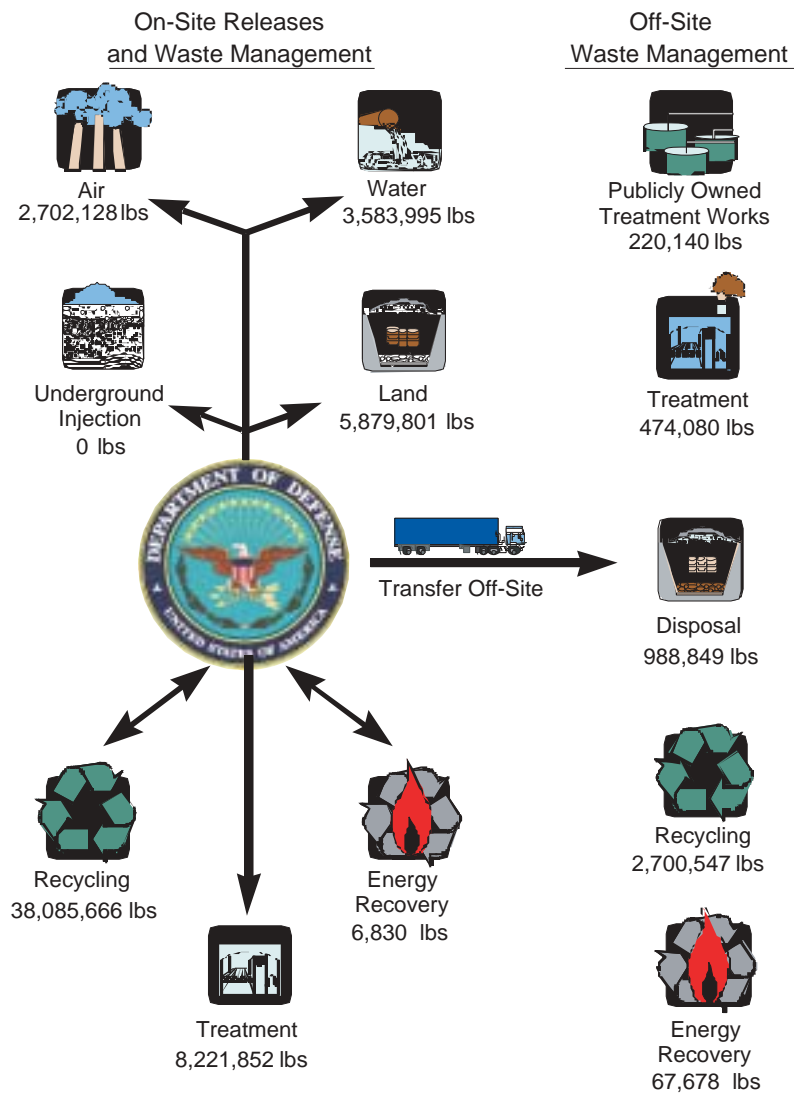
On-Site Releases and Waste Management

Off-Site Waste Management

Air
2,702,128 lbs

Water
3,583,995 lbs

Publicly Owned Treatment Works
220,140 lbs

Underground Injection
0 lbs

Land
5,879,801 lbs

Treatment
474,080 lbs

DEPARTMENT OF DEFENSE
UNITED STATES OF AMERICA

Transfer Off-Site

Disposal
988,849 lbs

Recycling
38,085,666 lbs

Energy Recovery
6,830 lbs

Recycling
2,700,547 lbs

Treatment
8,221,852 lbs

Energy Recovery
67,678 lbs